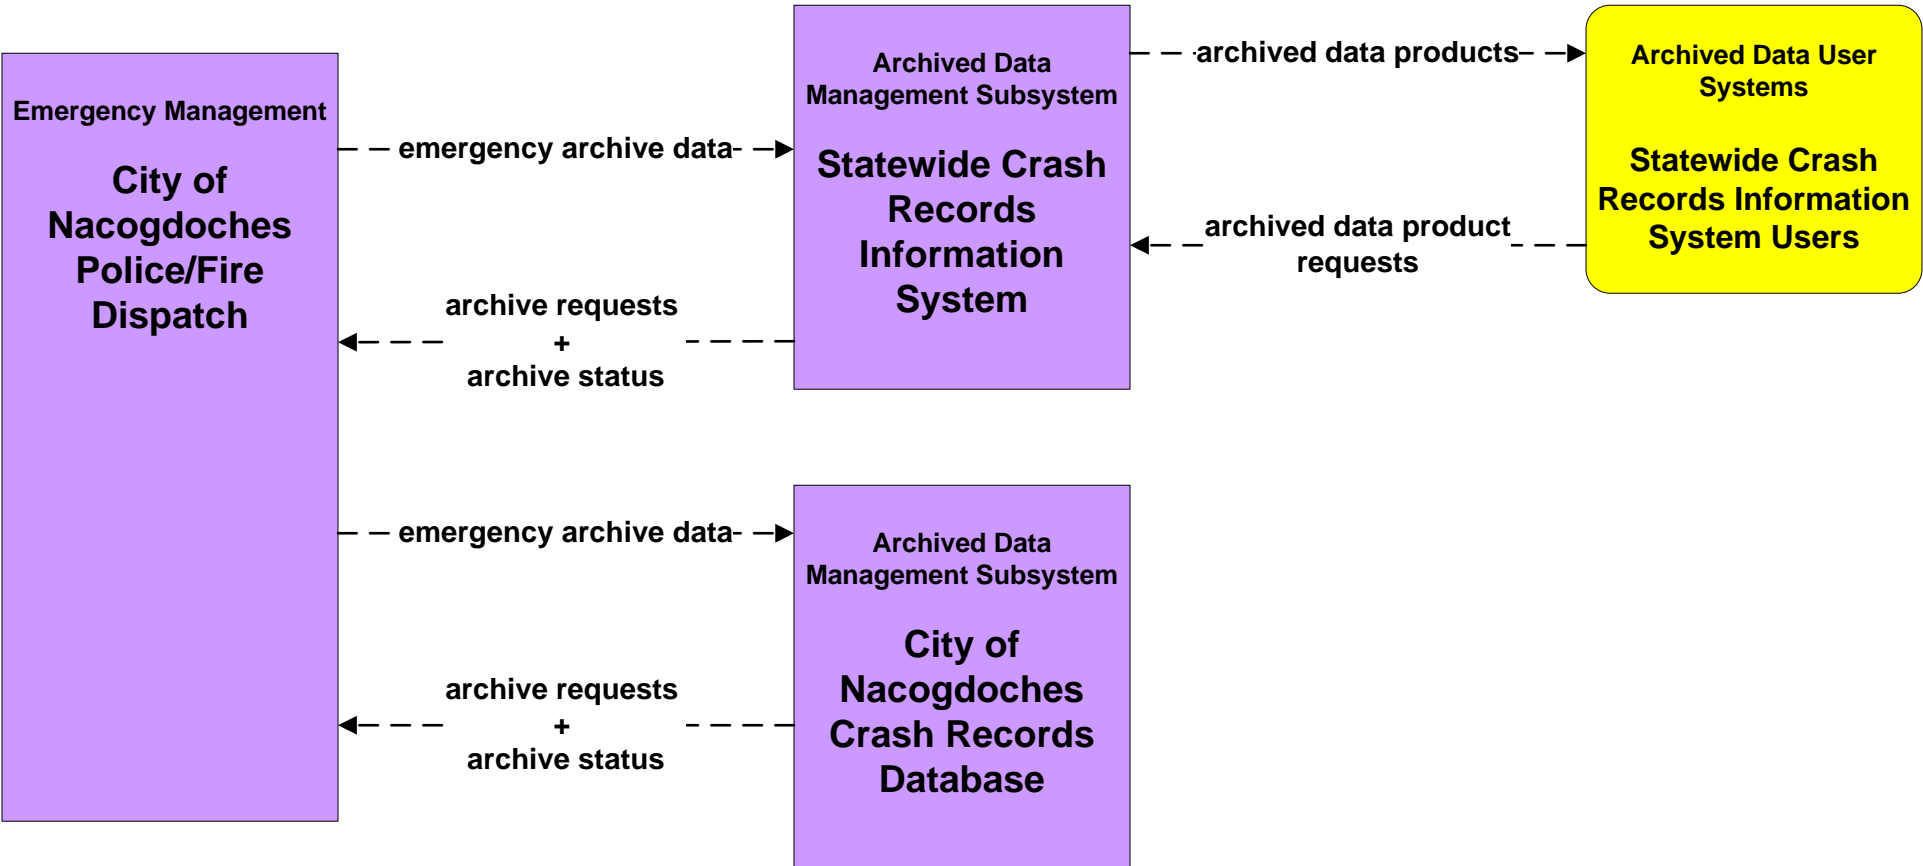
Emergency Management

City of Nacogdoches Police/Fire Dispatch

emergency archive data

archive requests + archive status

emergency archive data

archive requests + archive status

Archived Data Management Subsystem

Statewide Crash Records Information System

archived data products

archived data product requests

Archived Data User Systems

Statewide Crash Records Information System Users

Archived Data Management Subsystem

City of Nacogdoches Crash Records Database